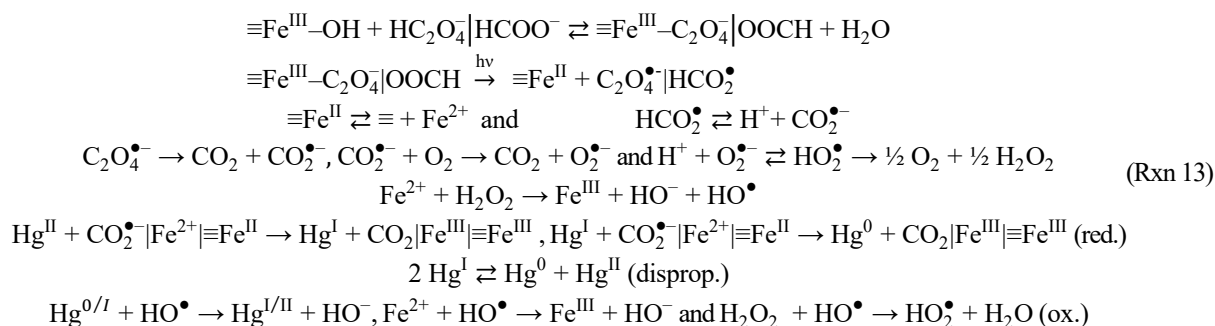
$\equiv Fe^{III}–OH + HC_2O_4^-|HCOO^- \rightleftarrows \equiv Fe^{III}–C_2O_4^-|OOCH + H_2O$

$\equiv Fe^{III}–C_2O_4^-|OOCH \overset{h\nu}{\rightarrow} \equiv Fe^{II} + C_2O_4^{\bullet -}|HCO_2^{\bullet}$

$\equiv Fe^{II} \rightleftarrows \equiv + Fe^{2+}$ and $HCO_2^{\bullet} \rightleftarrows H^+ + CO_2^{\bullet -}$

$C_2O_4^{\bullet -} \rightarrow CO_2 + CO_2^{\bullet -}$, $CO_2^{\bullet -} + O_2 \rightarrow CO_2 + O_2^{\bullet -}$ and $H^+ + O_2^{\bullet -} \rightleftarrows HO_2^{\bullet} \rightarrow ½ O_2 + ½ H_2O_2$

$Fe^{2+} + H_2O_2 \rightarrow Fe^{III} + HO^- + HO^{\bullet}$ (Rxn 13)

$Hg^{II} + CO_2^{\bullet -}|Fe^{2+}|\equiv Fe^{II} \rightarrow Hg^{I} + CO_2|Fe^{III}|\equiv Fe^{III}$, $Hg^{I} + CO_2^{\bullet -}|Fe^{2+}|\equiv Fe^{II} \rightarrow Hg^{0} + CO_2|Fe^{III}|\equiv Fe^{III}$ (red.)

$2 Hg^{I} \rightleftarrows Hg^{0} + Hg^{II}$ (disprop.)

$Hg^{0/I} + HO^{\bullet} \rightarrow Hg^{I/II} + HO^-$, $Fe^{2+} + HO^{\bullet} \rightarrow Fe^{III} + HO^-$ and $H_2O_2 + HO^{\bullet} \rightarrow HO_2^{\bullet} + H_2O$ (ox.)